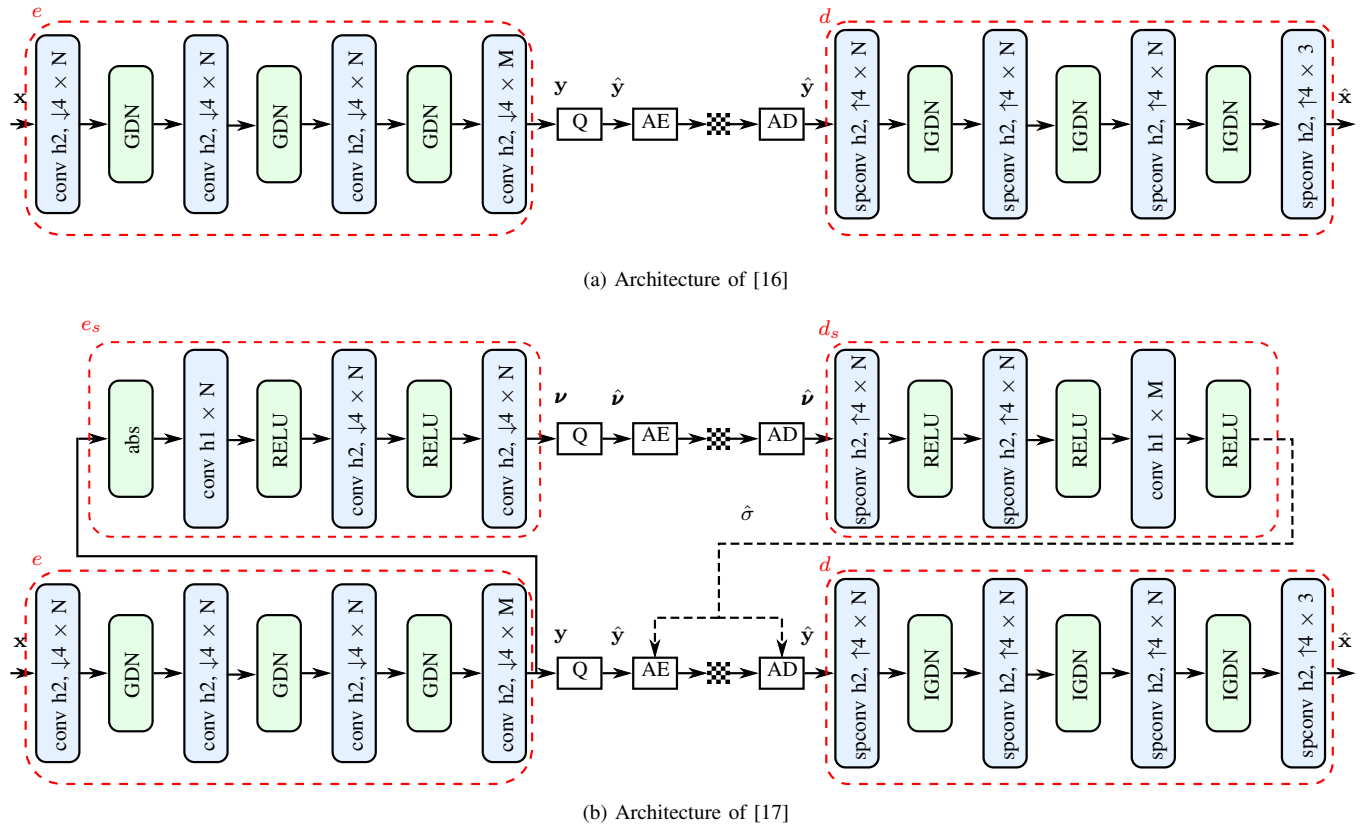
$e$

$\mathbf{x}$

conv h2, $\downarrow 4 \times$ N

GDN

conv h2, $\downarrow 4 \times$ N

GDN

conv h2, $\downarrow 4 \times$ N

GDN

conv h2, $\downarrow 4 \times$ M

$\mathbf{y}$

Q

$\hat{\mathbf{y}}$

AE

AD

$\hat{\mathbf{y}}$

$d$

spconv h2, $\uparrow 4 \times$ N

IGDN

spconv h2, $\uparrow 4 \times$ N

IGDN

spconv h2, $\uparrow 4 \times$ N

IGDN

spconv h2, $\uparrow 4 \times 3$

$\hat{\mathbf{x}}$

(a) Architecture of [16]

$e_s$

abs

conv h1 $\times$ N

RELU

conv h2, $\downarrow 4 \times$ N

RELU

conv h2, $\downarrow 4 \times$ N

$\boldsymbol{\nu}$

Q

$\hat{\boldsymbol{\nu}}$

AE

AD

$\hat{\boldsymbol{\nu}}$

$d_s$

spconv h2, $\uparrow 4 \times$ N

RELU

spconv h2, $\uparrow 4 \times$ N

RELU

conv h1 $\times$ M

RELU

$\hat{\sigma}$

$e$

$\mathbf{x}$

conv h2, $\downarrow 4 \times$ N

GDN

conv h2, $\downarrow 4 \times$ N

GDN

conv h2, $\downarrow 4 \times$ N

GDN

conv h2, $\downarrow 4 \times$ M

$\mathbf{y}$

Q

$\hat{\mathbf{y}}$

AE

AD

$\hat{\mathbf{y}}$

$d$

spconv h2, $\uparrow 4 \times$ N

IGDN

spconv h2, $\uparrow 4 \times$ N

IGDN

spconv h2, $\uparrow 4 \times$ N

IGDN

spconv h2, $\uparrow 4 \times 3$

$\hat{\mathbf{x}}$

(b) Architecture of [17]